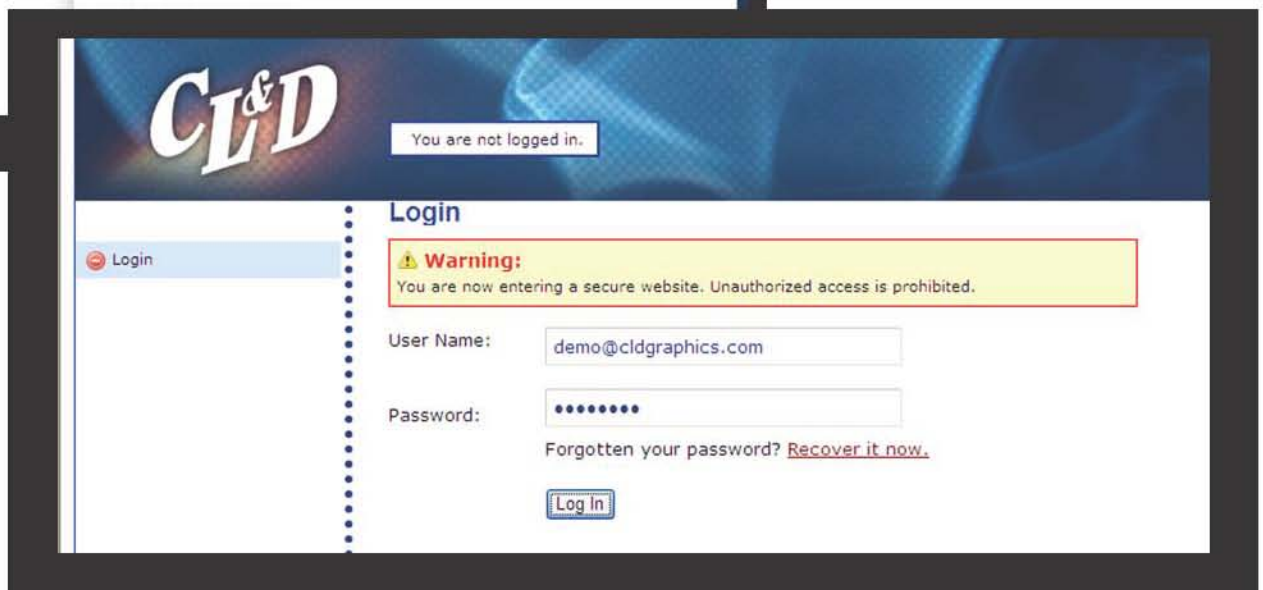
CL&D

You are not logged in.

Login

Login

⚠ Warning:
You are now entering a secure website. Unauthorized access is prohibited.

User Name: demo@cldgraphics.com

Password: •••••••••

Forgotten your password? Recover it now.

Log In